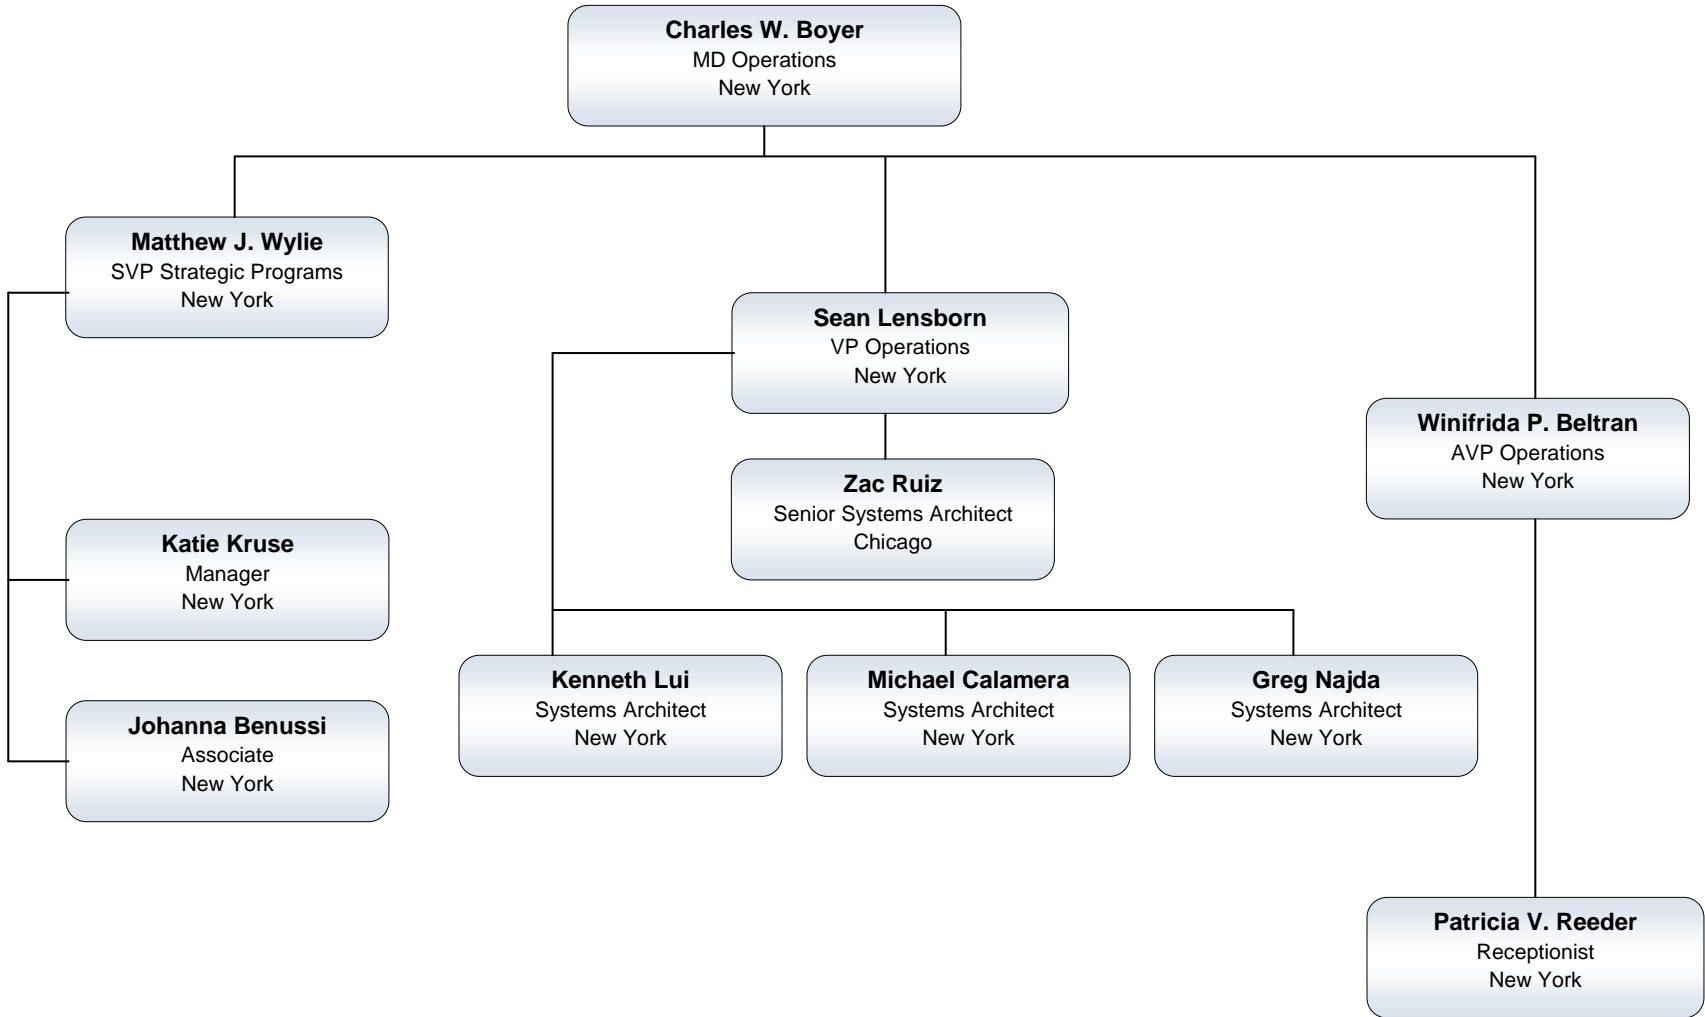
Charles W. Boyer
MD Operations
New York

Matthew J. Wylie
SVP Strategic Programs
New York

Katie Kruse
Manager
New York

Johanna Benussi
Associate
New York

Sean Lensborn
VP Operations
New York

Zac Ruiz
Senior Systems Architect
Chicago

Kenneth Lui
Systems Architect
New York

Michael Calamera
Systems Architect
New York

Greg Najda
Systems Architect
New York

Winifrida P. Beltran
AVP Operations
New York

Patricia V. Reeder
Receptionist
New York